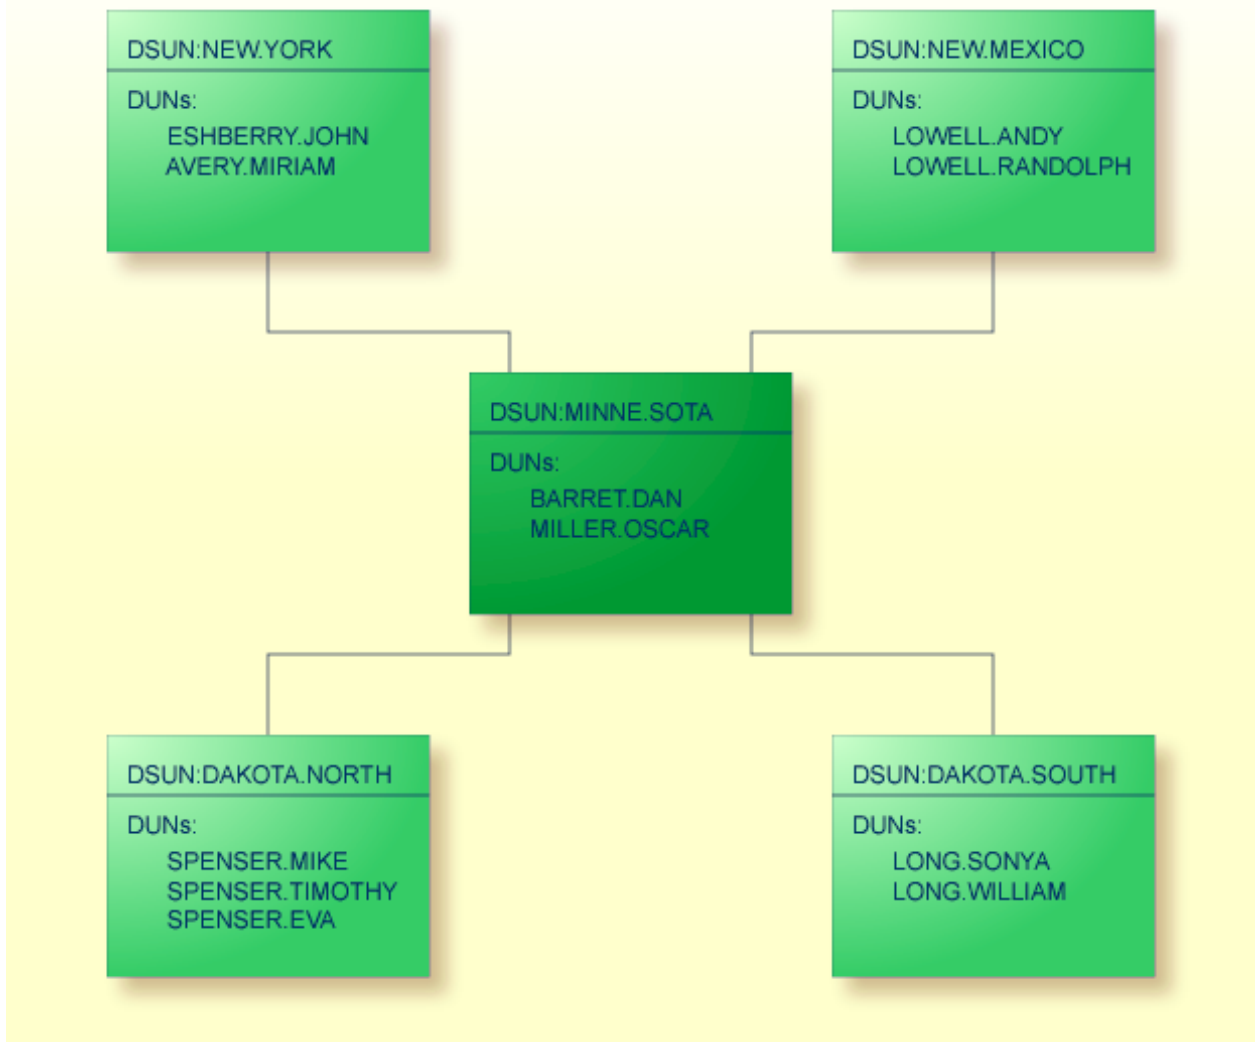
DSUN:NEW.YORK

DUNs:
ESHBERRY.JOHN
AVERY.MIRIAM

DSUN:NEW.MEXICO

DUNs:
LOWELL.ANDY
LOWELL.RANDOLPH

DSUN:MINNE.SOTA

DUNs:
BARRET.DAN
MILLER.OSCAR

DSUN:DAKOTA.NORTH

DUNs:
SPENSER.MIKE
SPENSER.TIMOTHY
SPENSER.EVA

DSUN:DAKOTA.SOUTH

DUNs:
LONG.SONYA
LONG.WILLIAM